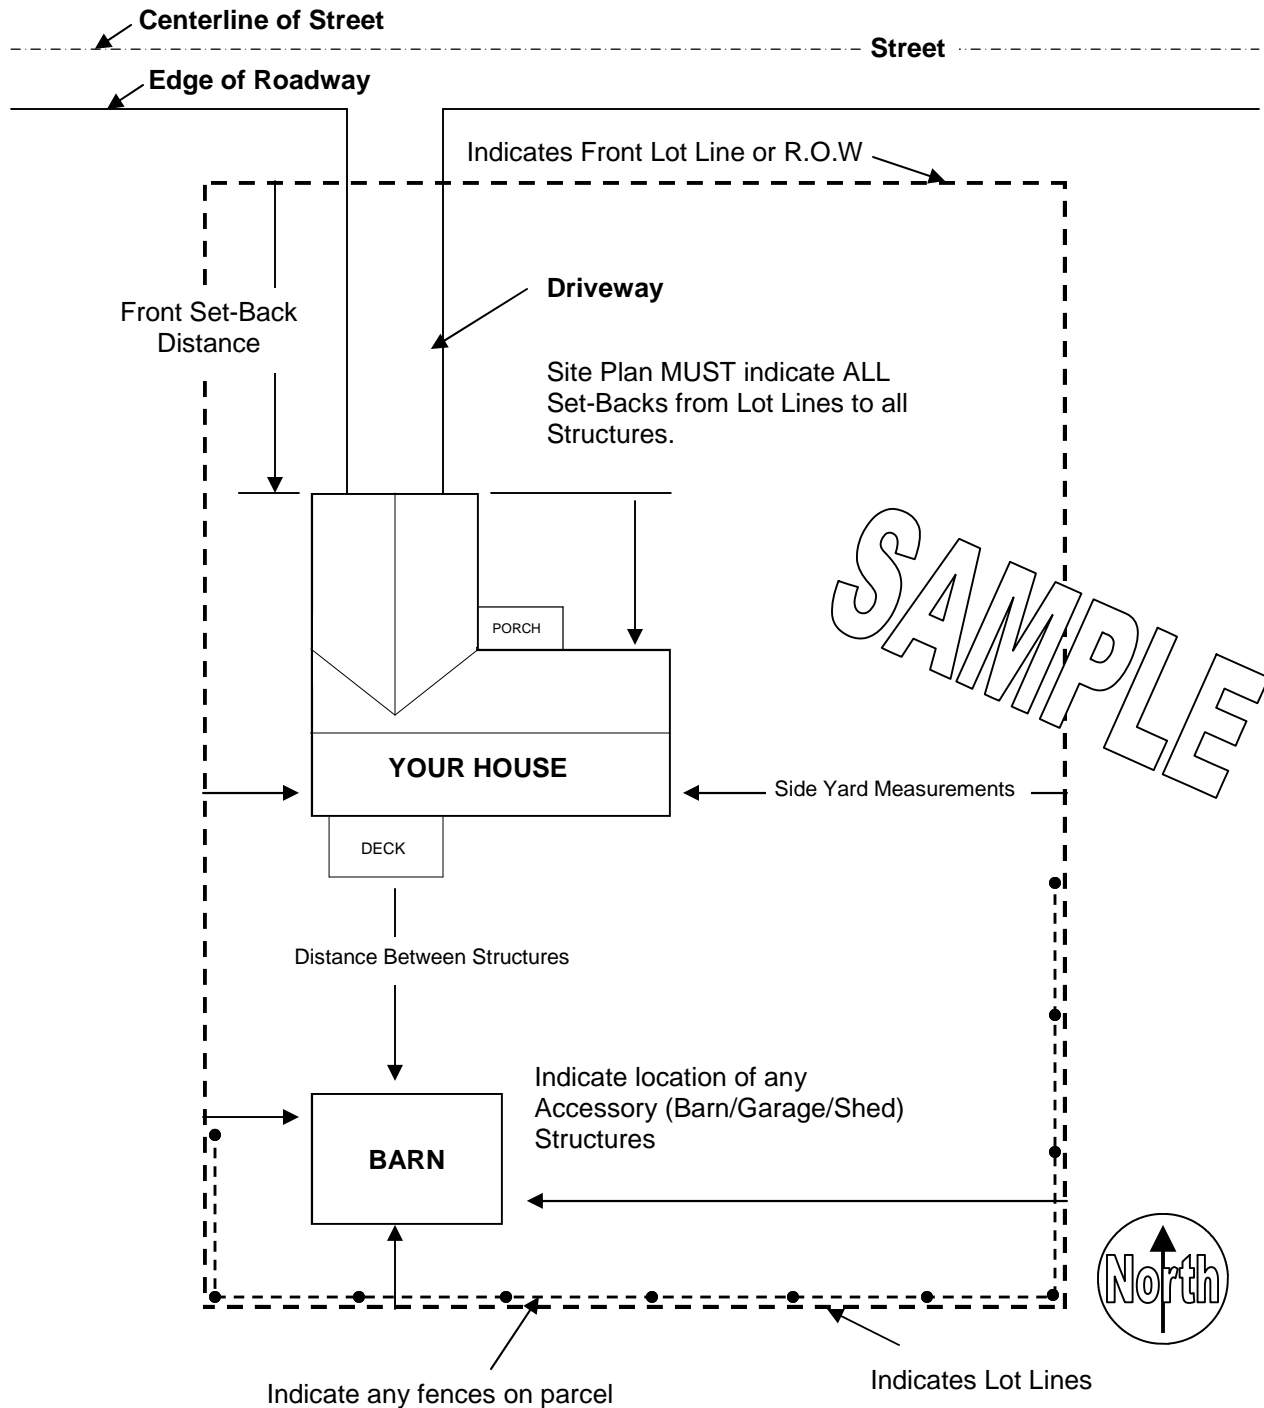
Centerline of Street

Street

Edge of Roadway

Indicates Front Lot Line or R.O.W

Front Set-Back Distance

Driveway

Site Plan MUST indicate ALL Set-Backs from Lot Lines to all Structures.

SAMPLE

PORCH

YOUR HOUSE

Side Yard Measurements

DECK

Distance Between Structures

Indicate location of any Accessory (Barn/Garage/Shed) Structures

BARN

North

Indicate any fences on parcel

Indicates Lot Lines